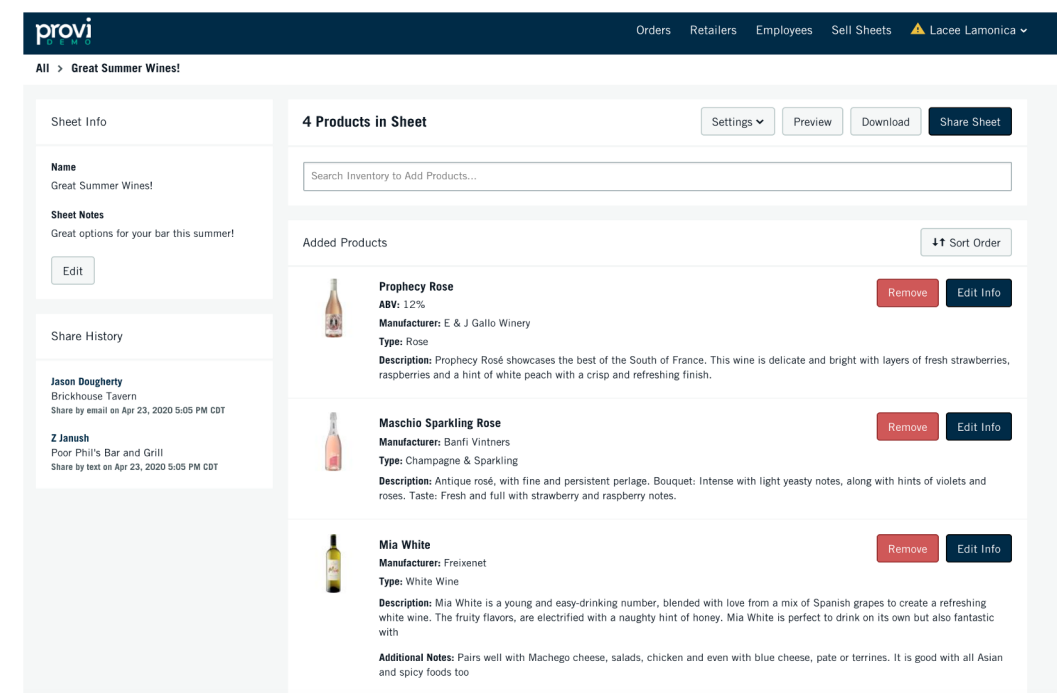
provi
DEMO

Orders Retailers Employees Sell Sheets Lacee Lamonica

All > Great Summer Wines!

Sheet Info

Name
Great Summer Wines!

Sheet Notes
Great options for your bar this summer!

Edit

Share History

Jason Dougherty
Brickhouse Tavern
Share by email on Apr 23, 2020 5:05 PM CDT

Z Janush
Poor Phil's Bar and Grill
Share by text on Apr 23, 2020 5:05 PM CDT

4 Products in Sheet

Settings Preview Download Share Sheet

Search Inventory to Add Products...

Added Products

Sort Order

Prophecy Rose
ABV: 12%
Manufacturer: E & J Gallo Winery
Type: Rose
Description: Prophecy Rosé showcases the best of the South of France. This wine is delicate and bright with layers of fresh strawberries, raspberries and a hint of white peach with a crisp and refreshing finish.

Remove Edit Info

Maschio Sparkling Rose
Manufacturer: Banfi Vintners
Type: Champagne & Sparkling
Description: Antique rosé, with fine and persistent perlage. Bouquet: Intense with light yeasty notes, along with hints of violets and roses. Taste: Fresh and full with strawberry and raspberry notes.

Remove Edit Info

Mia White
Manufacturer: Freixenet
Type: White Wine
Description: Mia White is a young and easy-drinking number, blended with love from a mix of Spanish grapes to create a refreshing white wine. The fruity flavors, are electrified with a naughty hint of honey. Mia White is perfect to drink on its own but also fantastic with

Additional Notes: Pairs well with Machego cheese, salads, chicken and even with blue cheese, pate or terrines. It is good with all Asian and spicy foods too

Remove Edit Info